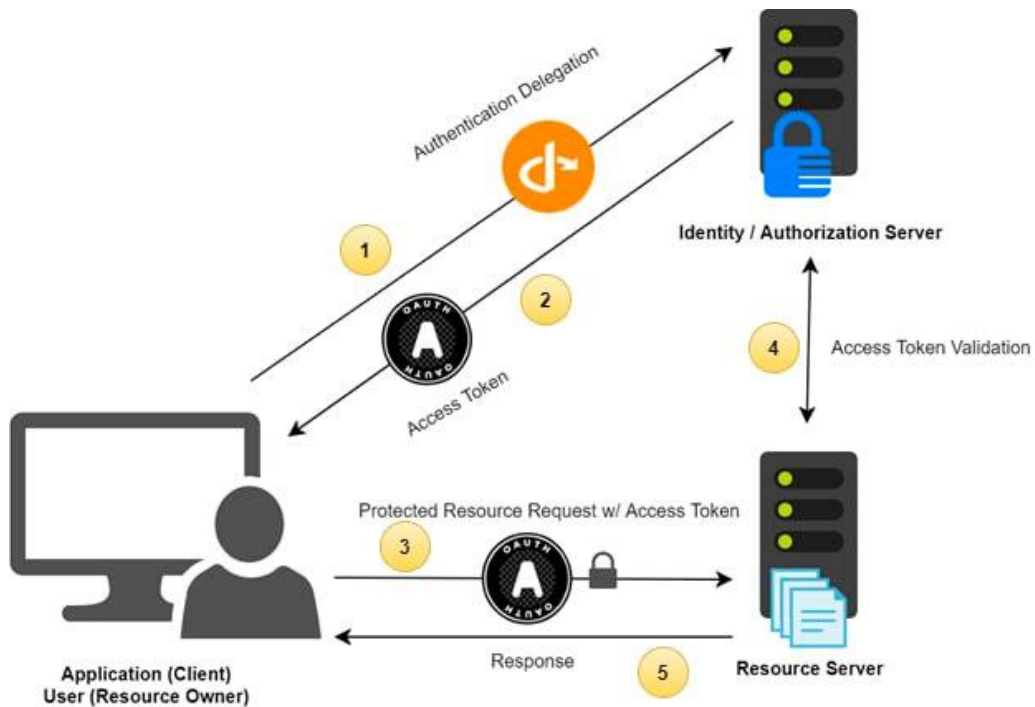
Authentication Delegation

Identity / Authorization Server

1

2

OAUTH

OAUTH

Access Token

4

Access Token Validation

Protected Resource Request w/ Access Token

3

OAUTH

OAUTH

Response

5

Application (Client)
User (Resource Owner)

Resource Server